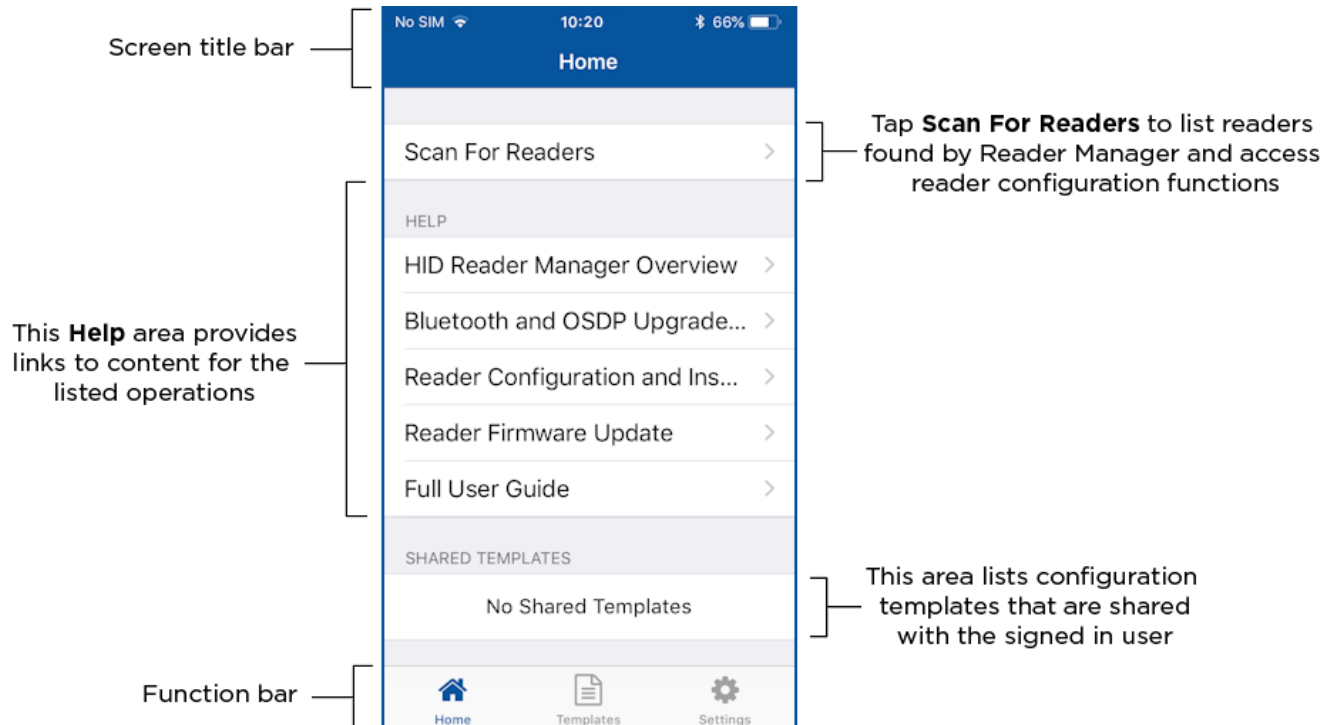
Screen title bar

No SIM 10:20 66%

Home

Scan For Readers

Tap **Scan For Readers** to list readers found by Reader Manager and access reader configuration functions

HELP

HID Reader Manager Overview

Bluetooth and OSDP Upgrade...

Reader Configuration and Ins...

Reader Firmware Update

Full User Guide

This **Help** area provides links to content for the listed operations

SHARED TEMPLATES

No Shared Templates

This area lists configuration templates that are shared with the signed in user

Function bar

Home Templates Settings